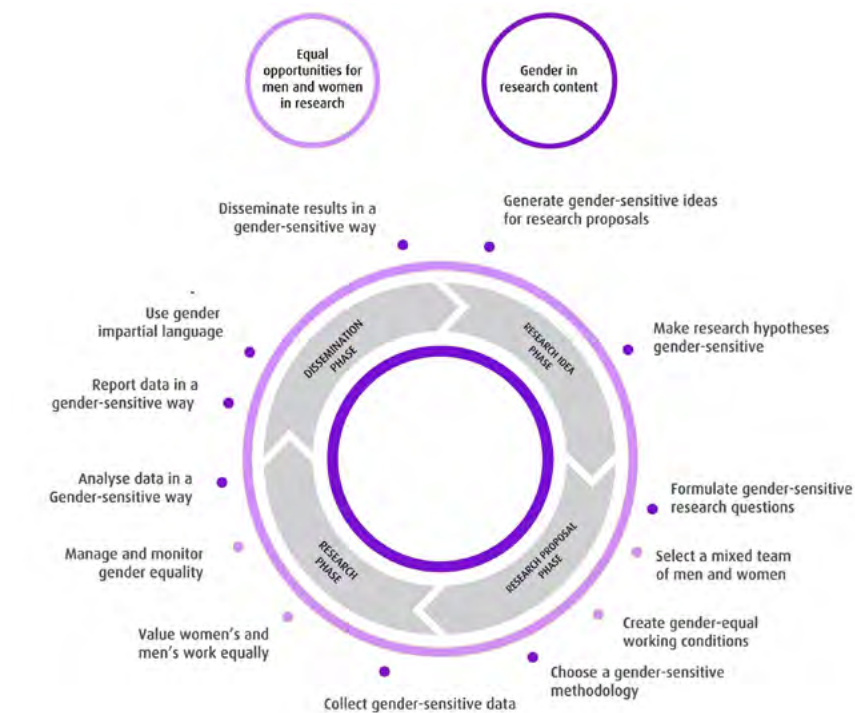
Equal opportunities for men and women in research

Gender in research content

Disseminate results in a gender-sensitive way

Generate gender-sensitive ideas for research proposals

Use gender impartial language

Make research hypotheses gender-sensitive

Report data in a gender-sensitive way

Analyse data in a Gender-sensitive way

Formulate gender-sensitive research questions

Manage and monitor gender equality

Select a mixed team of men and women

Value women's and men's work equally

Create gender-equal working conditions

Choose a gender-sensitive methodology

Collect gender-sensitive data

DISSEMINATION PHASE

RESEARCH IDEA PHASE

RESEARCH PHASE

RESEARCH PROPOSAL PHASE